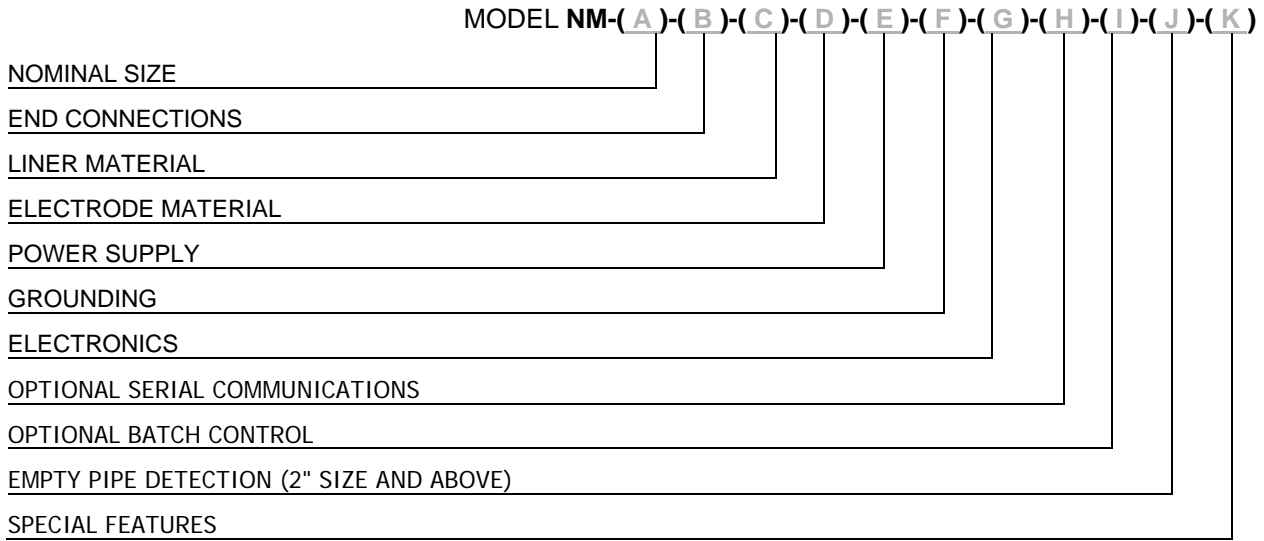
MODEL **NM-( A )-( B )-( C )-( D )-( E )-( F )-( G )-( H )-( I )-( J )-( K )**

NOMINAL SIZE

END CONNECTIONS

LINER MATERIAL

ELECTRODE MATERIAL

POWER SUPPLY

GROUNDING

ELECTRONICS

OPTIONAL SERIAL COMMUNICATIONS

OPTIONAL BATCH CONTROL

EMPTY PIPE DETECTION (2" SIZE AND ABOVE)

SPECIAL FEATURES